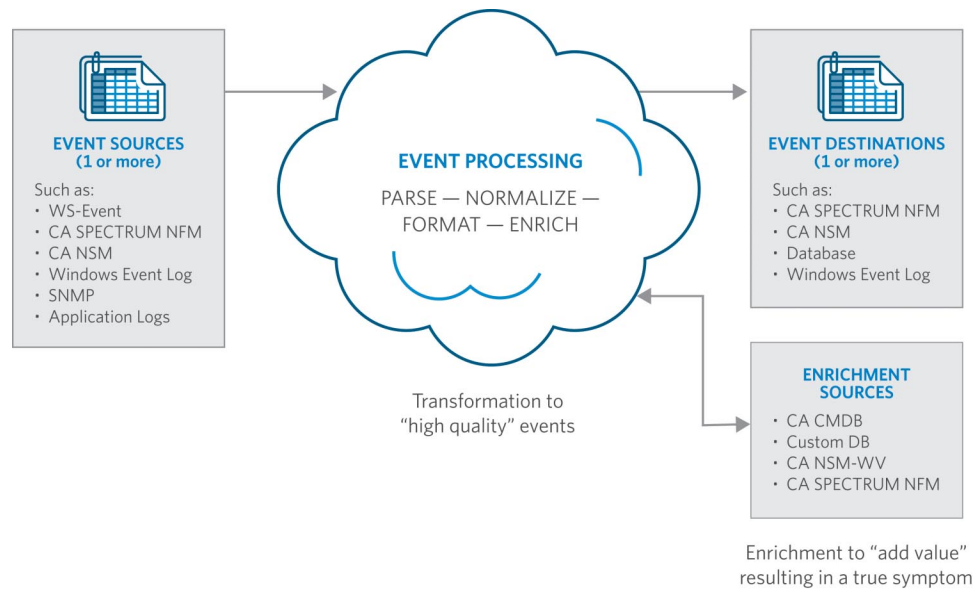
EVENT SOURCES
(1 or more)

Such as:
• WS-Event
• CA SPECTRUM NFM
• CA NSM
• Windows Event Log
• SNMP
• Application Logs

EVENT PROCESSING

PARSE — NORMALIZE — FORMAT — ENRICH

Transformation to "high quality" events

EVENT DESTINATIONS
(1 or more)

Such as:
• CA SPECTRUM NFM
• CA NSM
• Database
• Windows Event Log

ENRICHMENT SOURCES

• CA CMDB
• Custom DB
• CA NSM-WV
• CA SPECTRUM NFM

Enrichment to "add value" resulting in a true symptom